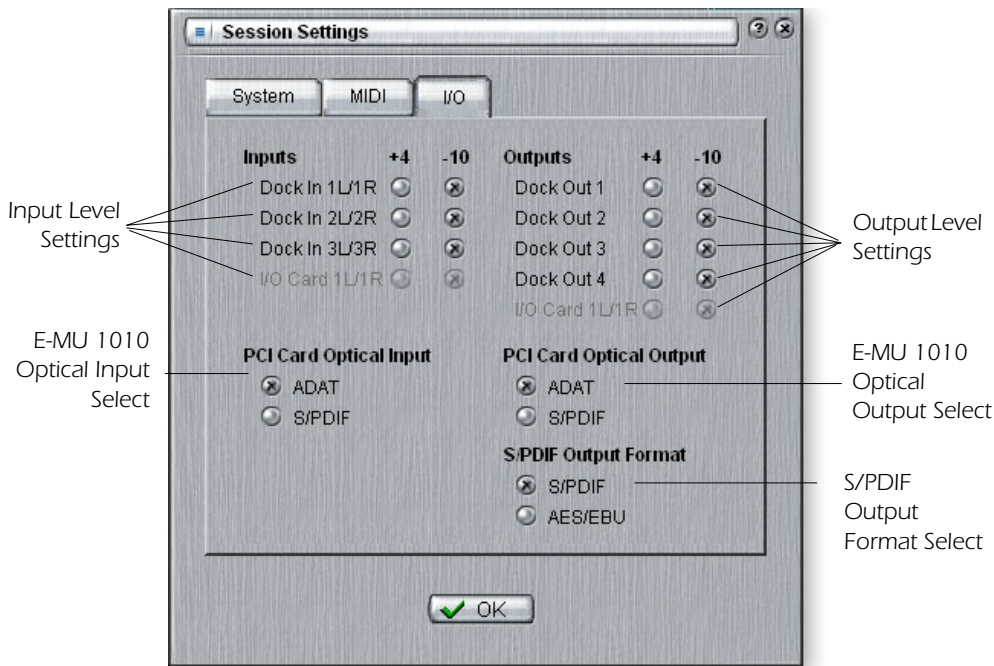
Session Settings

System | MIDI | I/O

Inputs +4 -10
Dock In 1L/1R
Dock In 2L/2R
Dock In 3L/3R
I/O Card 1L/1R

Outputs +4 -10
Dock Out 1
Dock Out 2
Dock Out 3
Dock Out 4
I/O Card 1L/1R

Input Level Settings

Output Level Settings

E-MU 1010 Optical Input Select

PCI Card Optical Input
ADAT
S/PDIF

PCI Card Optical Output
ADAT
S/PDIF

E-MU 1010 Optical Output Select

S/PDIF Output Format
S/PDIF
AES/EBU

S/PDIF Output Format Select

OK